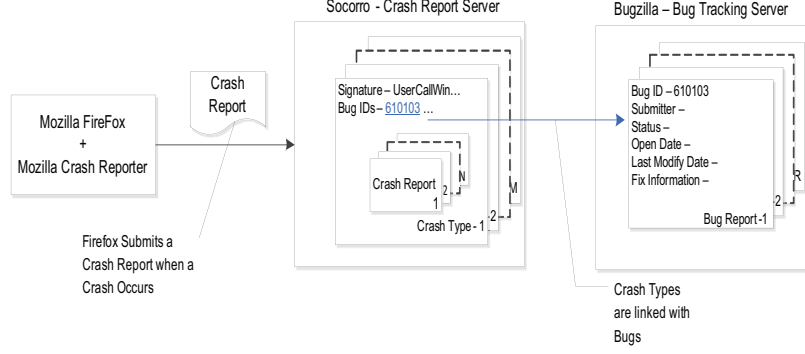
Socorro - Crash Report Server

Bugzilla – Bug Tracking Server

Mozilla FireFox
+
Mozilla Crash Reporter

Crash Report

Signature – UserCallWin...
Bug IDs – 610103 ...

Crash Report 1

N

2

M

2

Crash Type - 1

Bug ID – 610103
Submitter –
Status –
Open Date –
Last Modify Date –
Fix Information –

R

2

Bug Report -1

Firefox Submits a Crash Report when a Crash Occurs

Crash Types are linked with Bugs